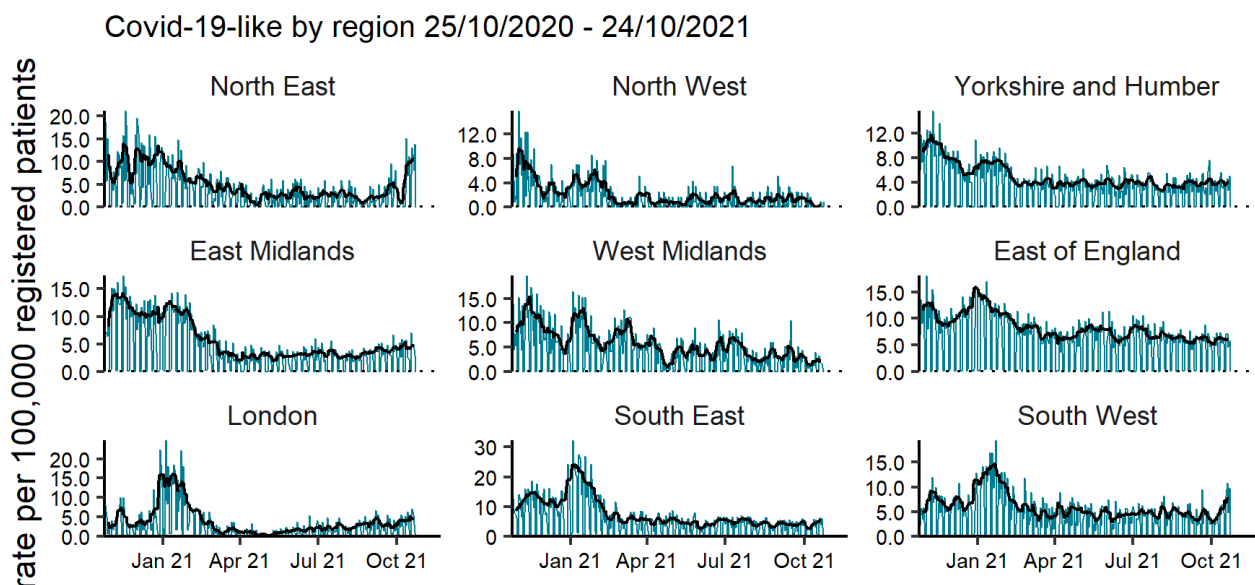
Covid-19-like by region 25/10/2020 - 24/10/2021

rate per 100,000 registered patients

North East
20.0
15.0
10.0
5.0
0.0

North West
12.0
8.0
4.0
0.0

Yorkshire and Humber
12.0
8.0
4.0
0.0

East Midlands
15.0
10.0
5.0
0.0

West Midlands
15.0
10.0
5.0
0.0

East of England
15.0
10.0
5.0
0.0

London
20.0
15.0
10.0
5.0
0.0
Jan 21 Apr 21 Jul 21 Oct 21

South East
30
20
10
0
Jan 21 Apr 21 Jul 21 Oct 21

South West
15.0
10.0
5.0
0.0
Jan 21 Apr 21 Jul 21 Oct 21